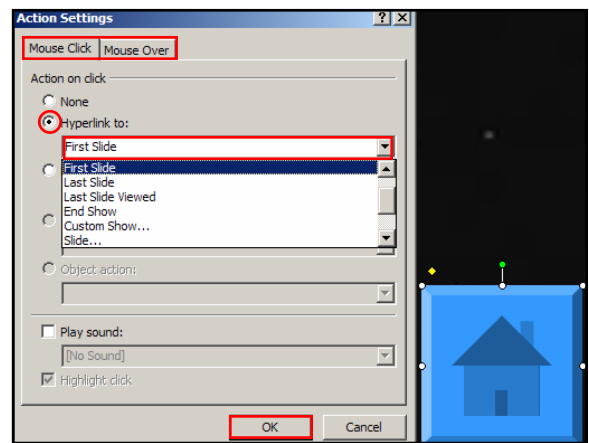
Action Settings ? X

Mouse Click Mouse Over

Action on click

None

Hyperlink to:

First Slide

First Slide
Last Slide
Last Slide Viewed
End Show
Custom Show...
Slide...

Object action:

Play sound:

[No Sound]

Highlight click

OK Cancel